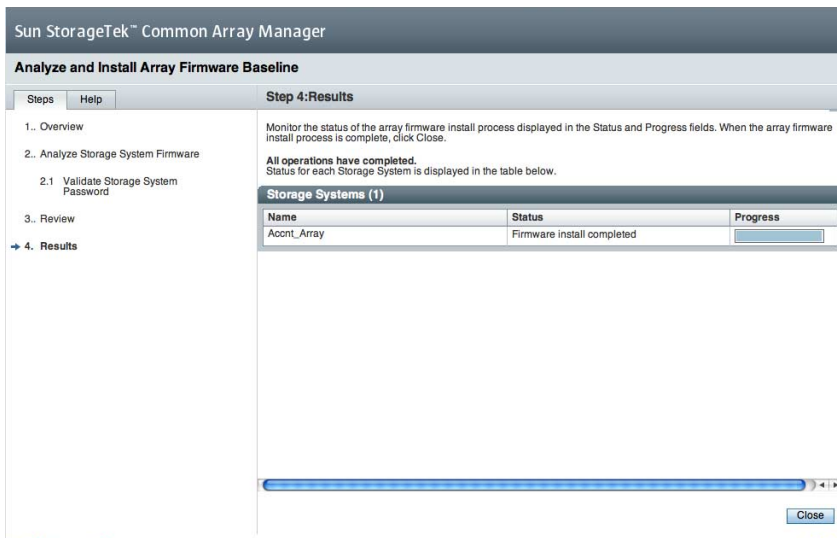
Sun StorageTek™ Common Array Manager

Analyze and Install Array Firmware Baseline

Steps | Help

1.. Overview

2.. Analyze Storage System Firmware

2.1 Validate Storage System Password

3.. Review

4. Results

Step 4:Results

Monitor the status of the array firmware install process displayed in the Status and Progress fields. When the array firmware install process is complete, click Close.

All operations have completed.
Status for each Storage System is displayed in the table below.

Storage Systems (1)

| Name | Status | Progress |
|---|---|---|
| Accnt_Array | Firmware install completed | |

Close